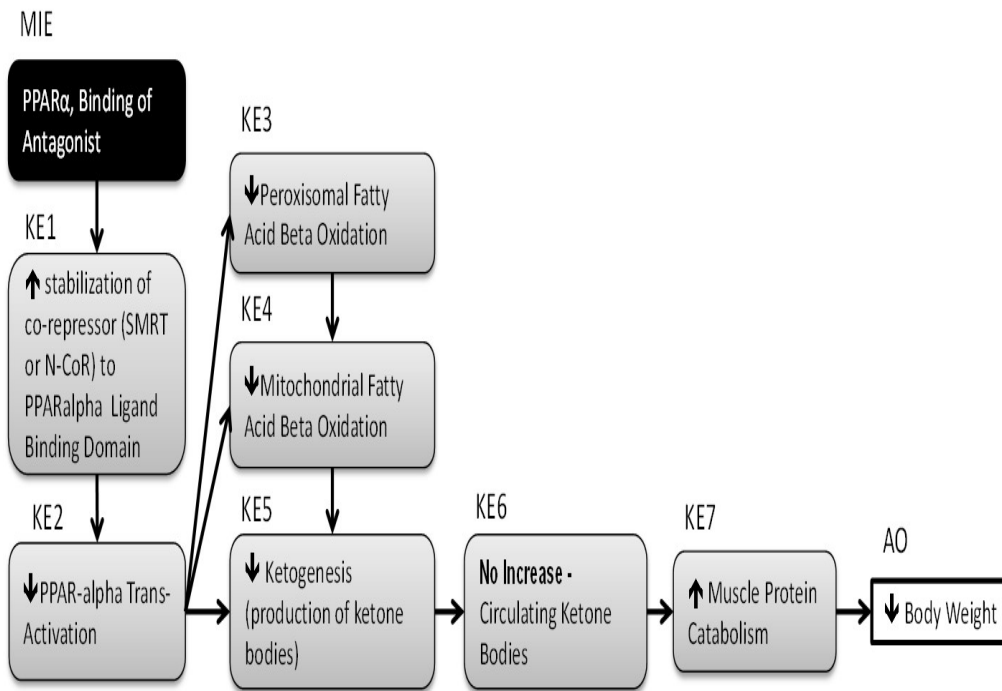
MIE

PPARα, Binding of Antagonist

KE1

↑stabilization of co-repressor (SMRT or N-CoR) to PPARalpha Ligand Binding Domain

KE2

↓PPAR-alpha Trans-Activation

KE3

↓Peroxisomal Fatty Acid Beta Oxidation

KE4

↓Mitochondrial Fatty Acid Beta Oxidation

KE5

↓ Ketogenesis (production of ketone bodies)

KE6

No Increase - Circulating Ketone Bodies

KE7

↑Muscle Protein Catabolism

AO

↓Body Weight